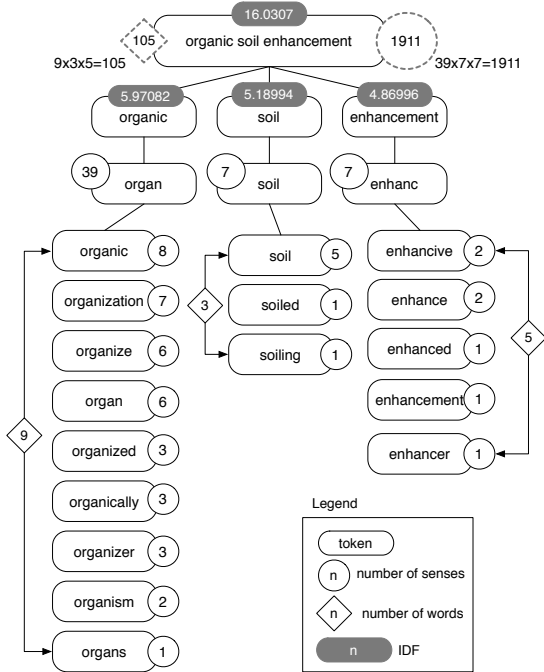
16.0307
105
organic soil enhancement
1911
9x3x5=105
39x7x7=1911

5.97082
organic
5.18994
soil
4.86996
enhancement

39
organ
7
soil
7
enhanc

organic 8
organization 7
organize 6
organ 6
organized 3
organically 3
organizer 3
organism 2
organs 1
9

soil 5
soiled 1
soiling 1
3

enhancive 2
enhance 2
enhanced 1
enhancement 1
enhancer 1
5

Legend
token
n number of senses
n number of words
n IDF